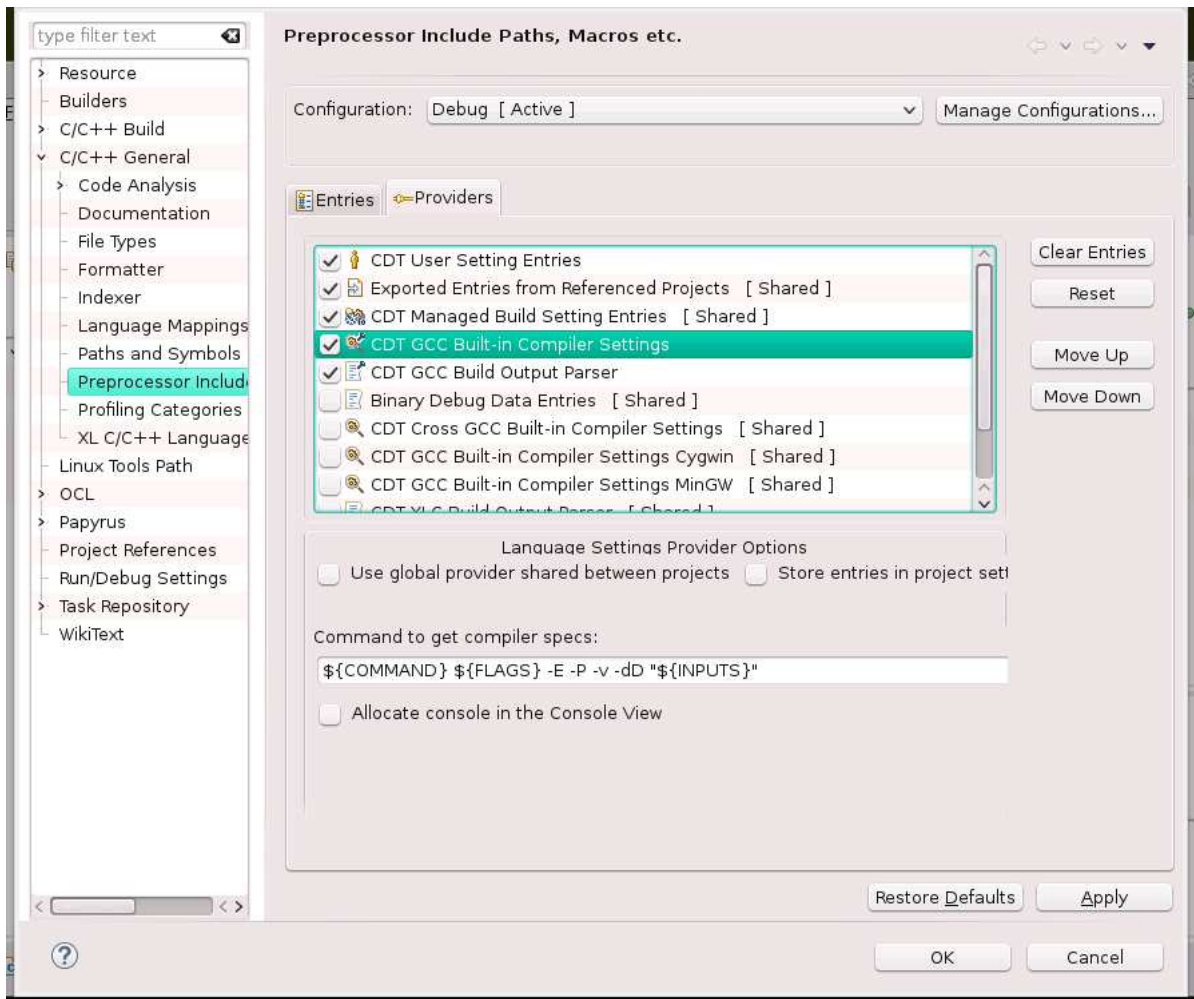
type filter text

Resource
Builders
C/C++ Build
C/C++ General
Code Analysis
Documentation
File Types
Formatter
Indexer
Language Mappings
Paths and Symbols
Preprocessor Includ
Profiling Categories
XL C/C++ Language
Linux Tools Path
OCL
Papyrus
Project References
Run/Debug Settings
Task Repository
WikiText

Preprocessor Include Paths, Macros etc.

Configuration: Debug [ Active ]
Manage Configurations...

Entries
Providers

CDT User Setting Entries
Exported Entries from Referenced Projects [ Shared ]
CDT Managed Build Setting Entries [ Shared ]
CDT GCC Built-in Compiler Settings
CDT GCC Build Output Parser
Binary Debug Data Entries [ Shared ]
CDT Cross GCC Built-in Compiler Settings [ Shared ]
CDT GCC Built-in Compiler Settings Cygwin [ Shared ]
CDT GCC Built-in Compiler Settings MinGW [ Shared ]
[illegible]

Clear Entries
Reset
Move Up
Move Down

Language Settings Provider Options
Use global provider shared between projects
Store entries in project sett

Command to get compiler specs:
${COMMAND} ${FLAGS} -E -P -v -dD "${INPUTS}"
Allocate console in the Console View

Restore Defaults
Apply
OK
Cancel